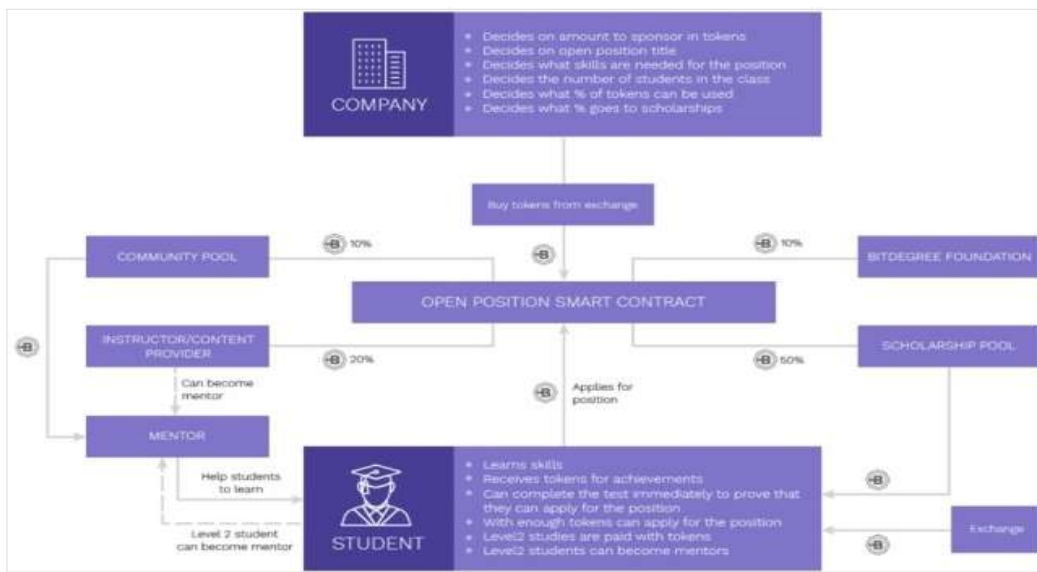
COMPANY

• Decides on amount to sponsor in tokens
• Decides on open position title
• Decides what skills are needed for the position
• Decides the number of students in the class
• Decides what % of tokens can be used
• Decides what % goes to scholarships

Buy tokens from exchange

COMMUNITY POOL

B 10%

B

B 10%

BITDEGREE FOUNDATION

OPEN POSITION SMART CONTRACT

B

INSTRUCTOR/CONTENT PROVIDER

B 20%

B 50%

SCHOLARSHIP POOL

Can become mentor

B

Applies for position

MENTOR

Help students to learn

Level 2 student can become mentor

STUDENT

• Learns skills
• Receives tokens for achievements
• Can complete the test immediately to prove that they can apply for the position
• With enough tokens can apply for the position
• Level2 studies are paid with tokens
• Level2 students can become mentors

B

Exchange

B